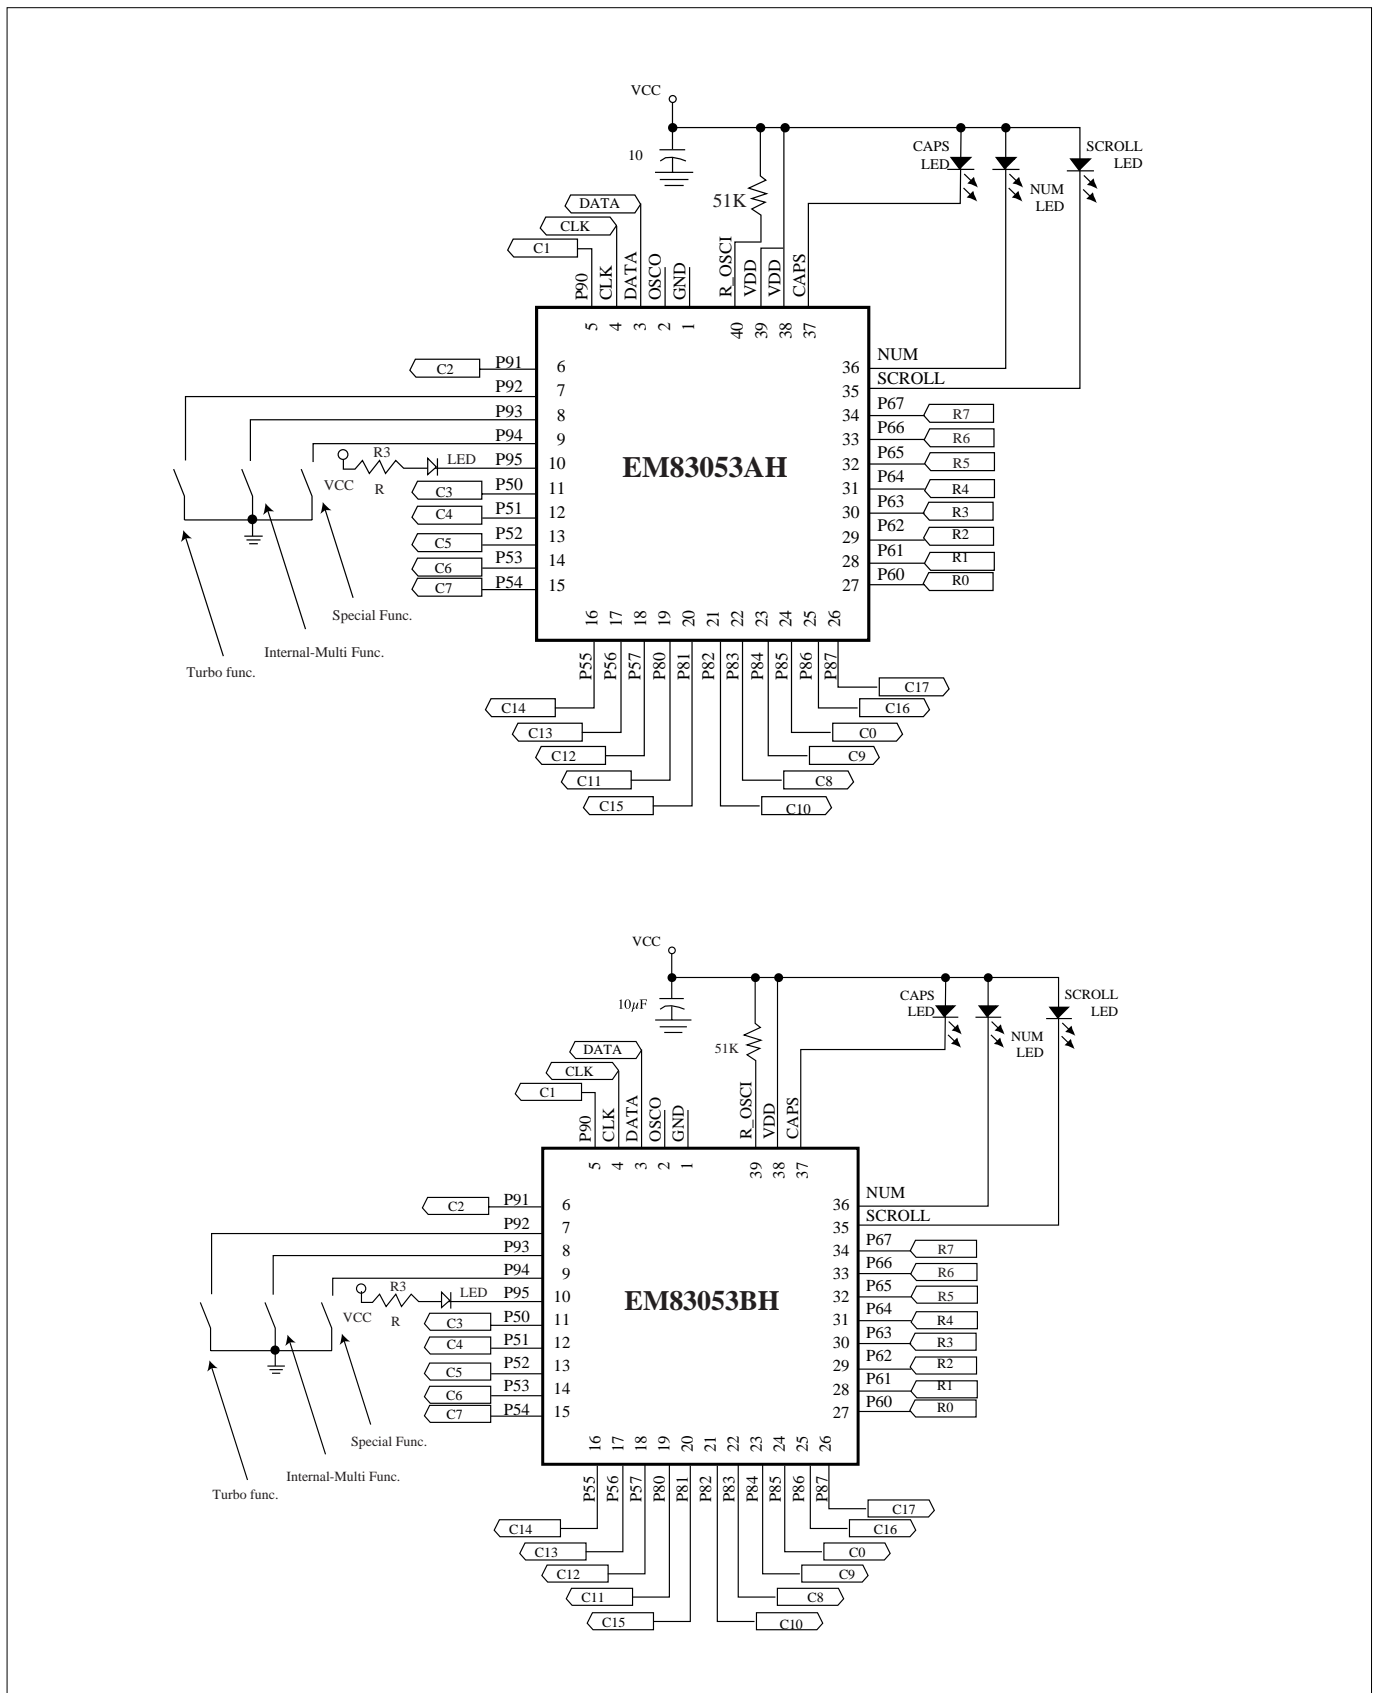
VCC
10
51K
CAPS LED
NUM LED
SCROLL LED
DATA
CLK
C1
P90 CLK DATA OSCO GND R_OSCI VDD VDD CAPS
5 4 3 2 1 40 39 38 37
C2 P91 6
P92 7
P93 8
P94 9
R3
VCC
R
LED P95 10
C3 P50 11
C4 P51 12
C5 P52 13
C6 P53 14
C7 P54 15
EM83053AH
36 NUM
35 SCROLL
34 P67 R7
33 P66 R6
32 P65 R5
31 P64 R4
30 P63 R3
29 P62 R2
28 P61 R1
27 P60 R0
16 17 18 19 20 21 22 23 24 25 26
P55 P56 P57 P80 P81 P82 P83 P84 P85 P86 P87
Special Func.
Internal-Multi Func.
Turbo func.
C17
C16
C14
C0
C13
C9
C12
C11
C8
C15
C10

VCC
$10\mu F$
51K
CAPS LED
NUM LED
SCROLL LED
DATA
CLK
C1
P90 CLK DATA OSCO GND R_OSCI VDD CAPS
5 4 3 2 1 39 38 37
C2 P91 6
P92 7
P93 8
P94 9
R3
VCC
R
LED P95 10
C3 P50 11
C4 P51 12
C5 P52 13
C6 P53 14
C7 P54 15
EM83053BH
36 NUM
35 SCROLL
34 P67 R7
33 P66 R6
32 P65 R5
31 P64 R4
30 P63 R3
29 P62 R2
28 P61 R1
27 P60 R0
16 17 18 19 20 21 22 23 24 25 26
P55 P56 P57 P80 P81 P82 P83 P84 P85 P86 P87
Special Func.
Internal-Multi Func.
Turbo func.
C17
C16
C14
C0
C13
C9
C12
C11
C8
C15
C10